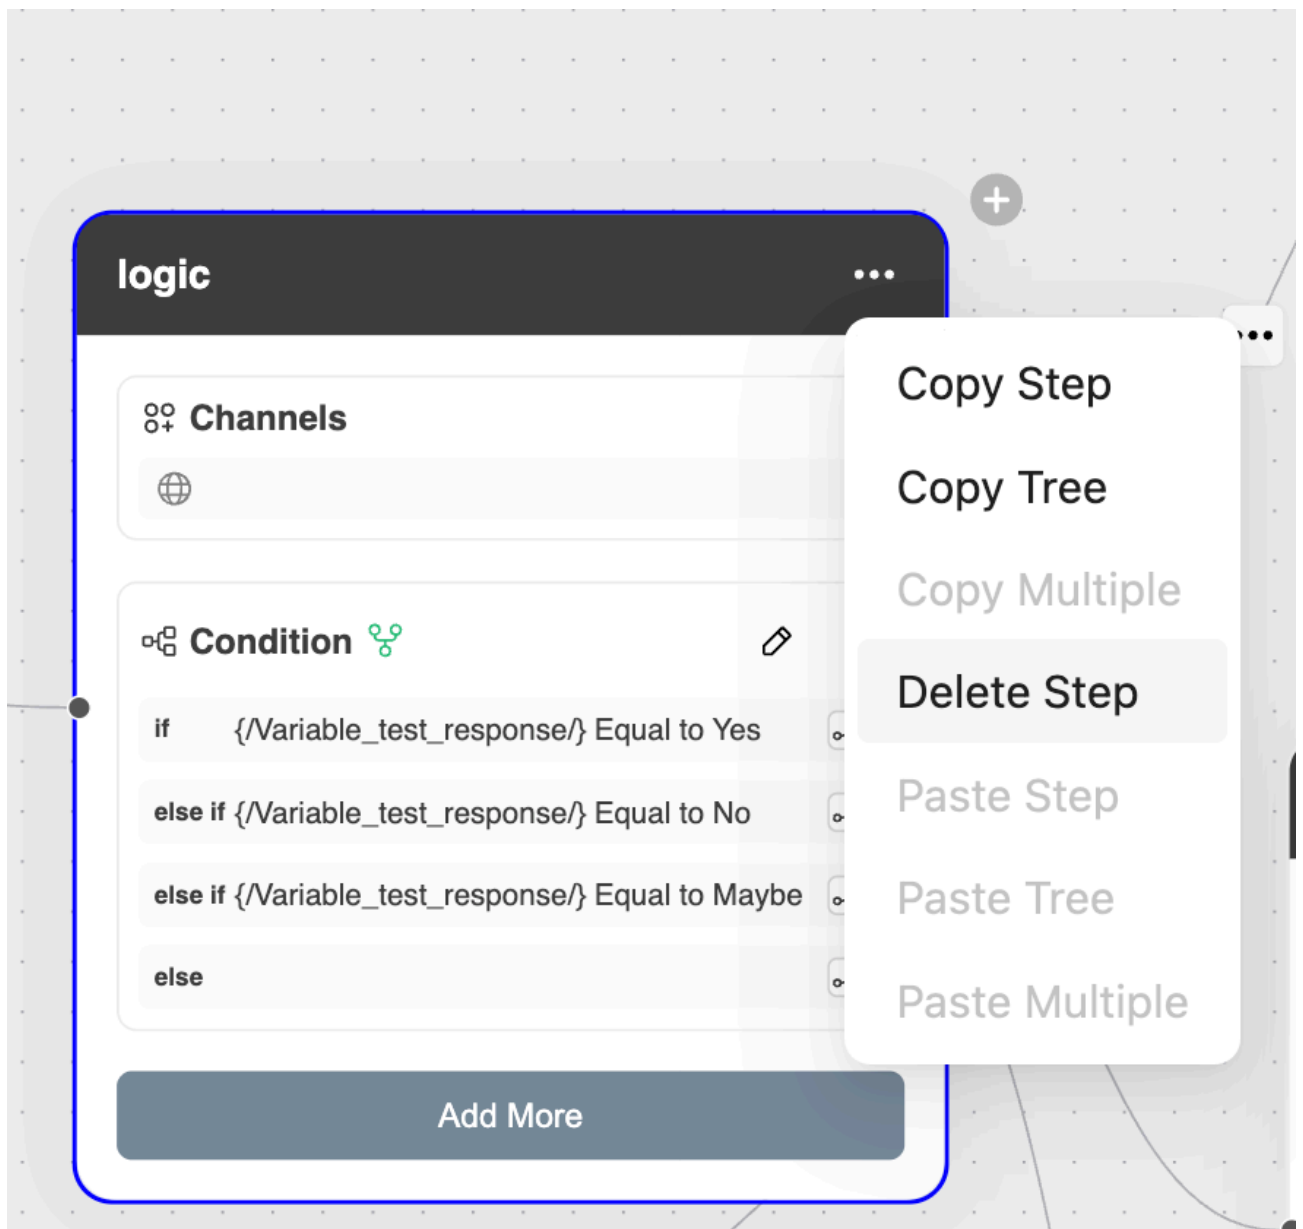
logic

Channels

Condition

if {/Variable_test_response/} Equal to Yes

else if {/Variable_test_response/} Equal to No

else if {/Variable_test_response/} Equal to Maybe

else

Add More

Copy Step

Copy Tree

Copy Multiple

Delete Step

Paste Step

Paste Tree

Paste Multiple